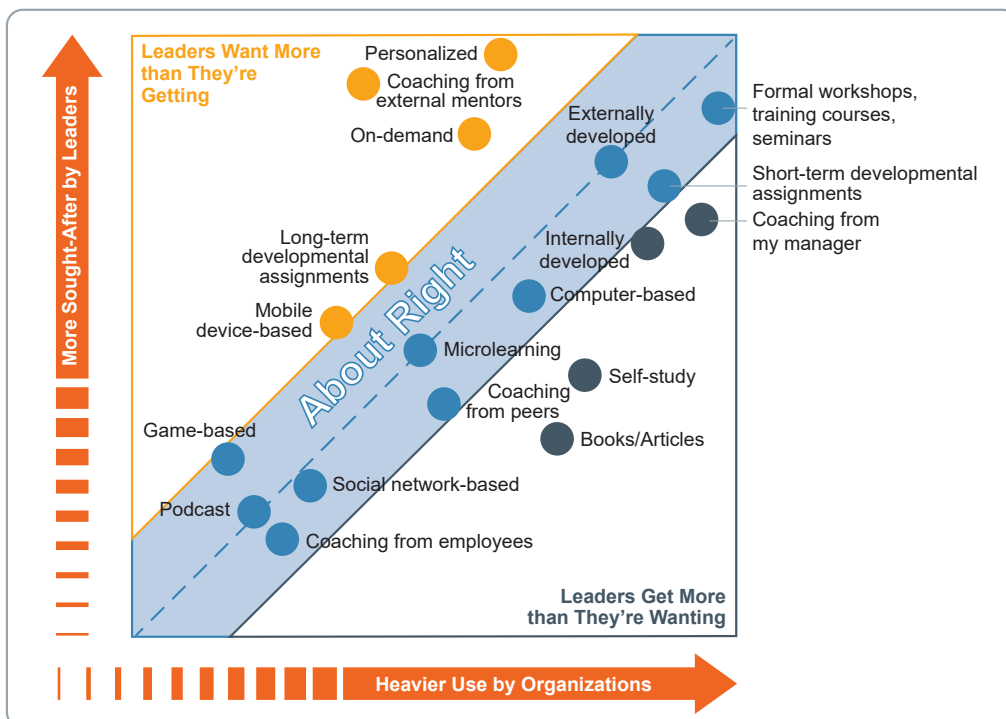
More Sought-After by Leaders

Leaders Want More than They're Getting

Personalized

Coaching from external mentors

On-demand

Externally developed

Formal workshops, training courses, seminars

Short-term developmental assignments

Coaching from my manager

Internally developed

Long-term developmental assignments

Computer-based

Mobile device-based

About Right

Microlearning

Self-study

Coaching from peers

Books/Articles

Game-based

Social network-based

Podcast

Coaching from employees

Leaders Get More than They're Wanting

Heavier Use by Organizations